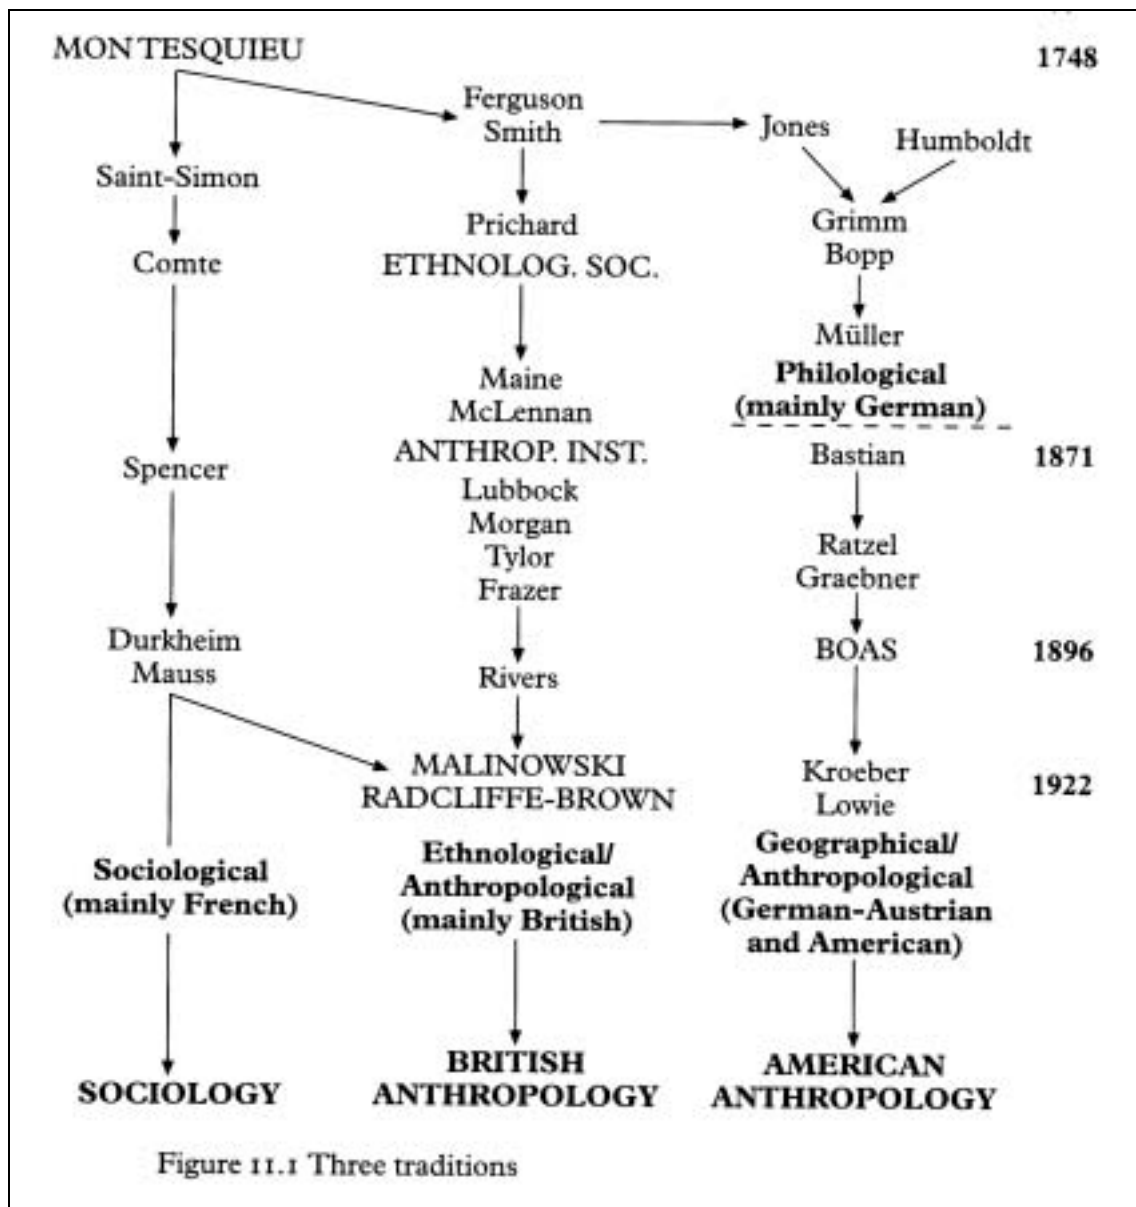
MONTESQUIEU 1748

Saint-Simon

Comte

Spencer

Durkheim
Mauss

Sociological (mainly French)

SOCIOLOGY

Ferguson
Smith

Prichard
ETHNOLOG. SOC.

Maine
McLennan
ANTHROP. INST.
Lubbock
Morgan
Tylor
Frazer

Rivers

MALINOWSKI
RADCLIFFE-BROWN

Ethnological/ Anthropological (mainly British)

BRITISH ANTHROPOLOGY

Jones Humboldt

Grimm
Bopp

Müller
Philological (mainly German)

Bastian 1871

Ratzel
Graebner

BOAS 1896

Kroeber
Lowie 1922

Geographical/ Anthropological (German-Austrian and American)

AMERICAN ANTHROPOLOGY

Figure 11.1 Three traditions